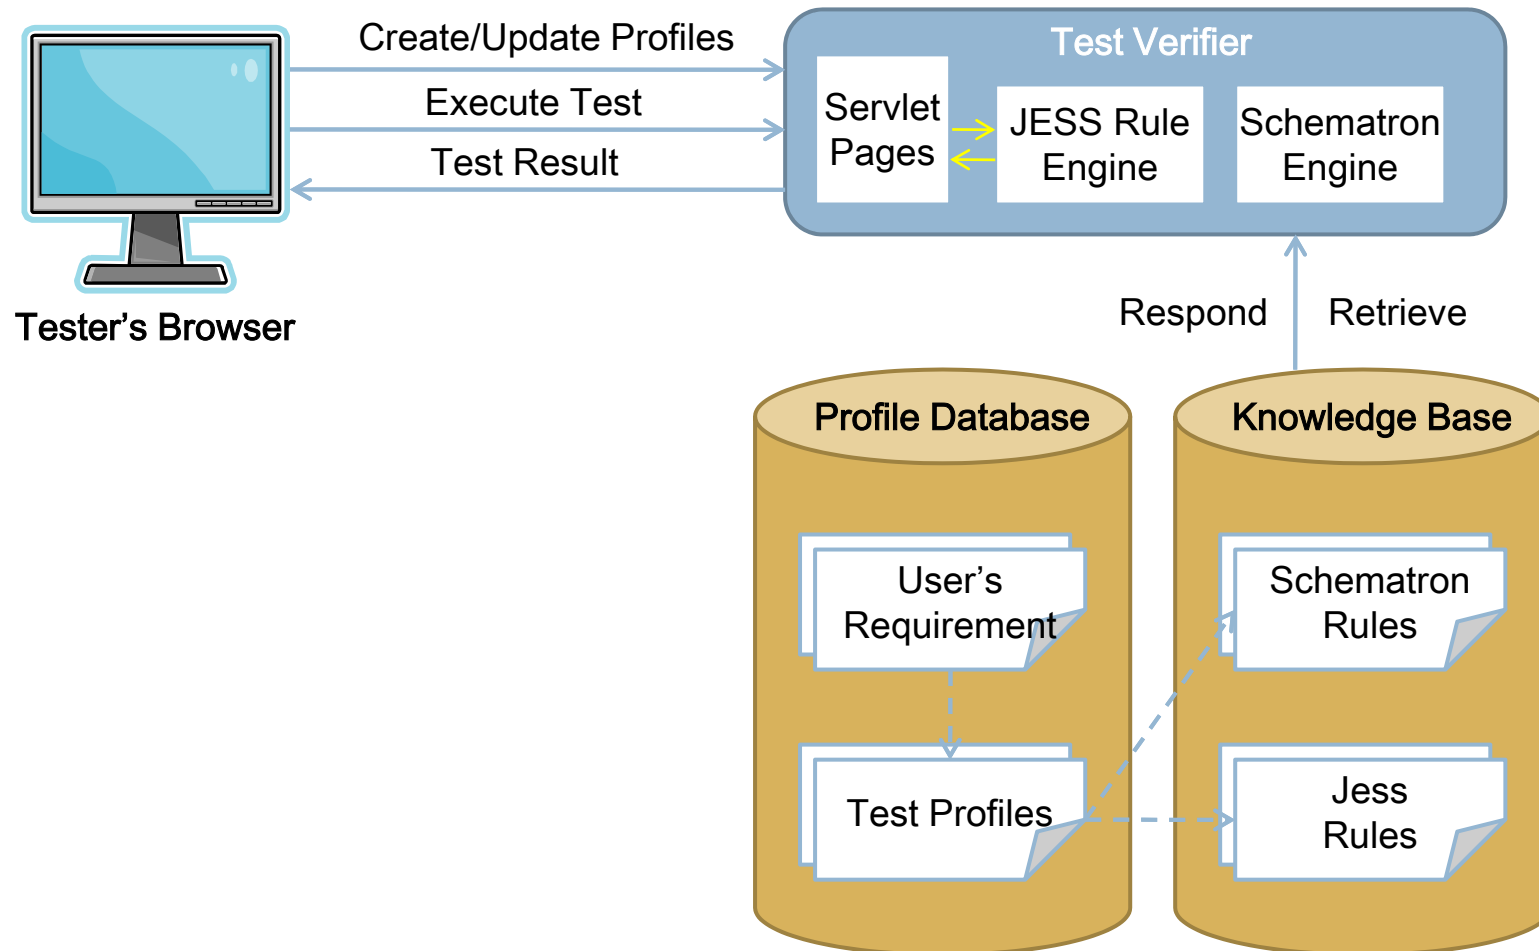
Create/Update Profiles

Execute Test

Test Result

Tester’s Browser

Test Verifier

Servlet Pages

JESS Rule Engine

Schematron Engine

Respond

Retrieve

Profile Database

Knowledge Base

User’s Requirement

Test Profiles

Schematron Rules

Jess Rules